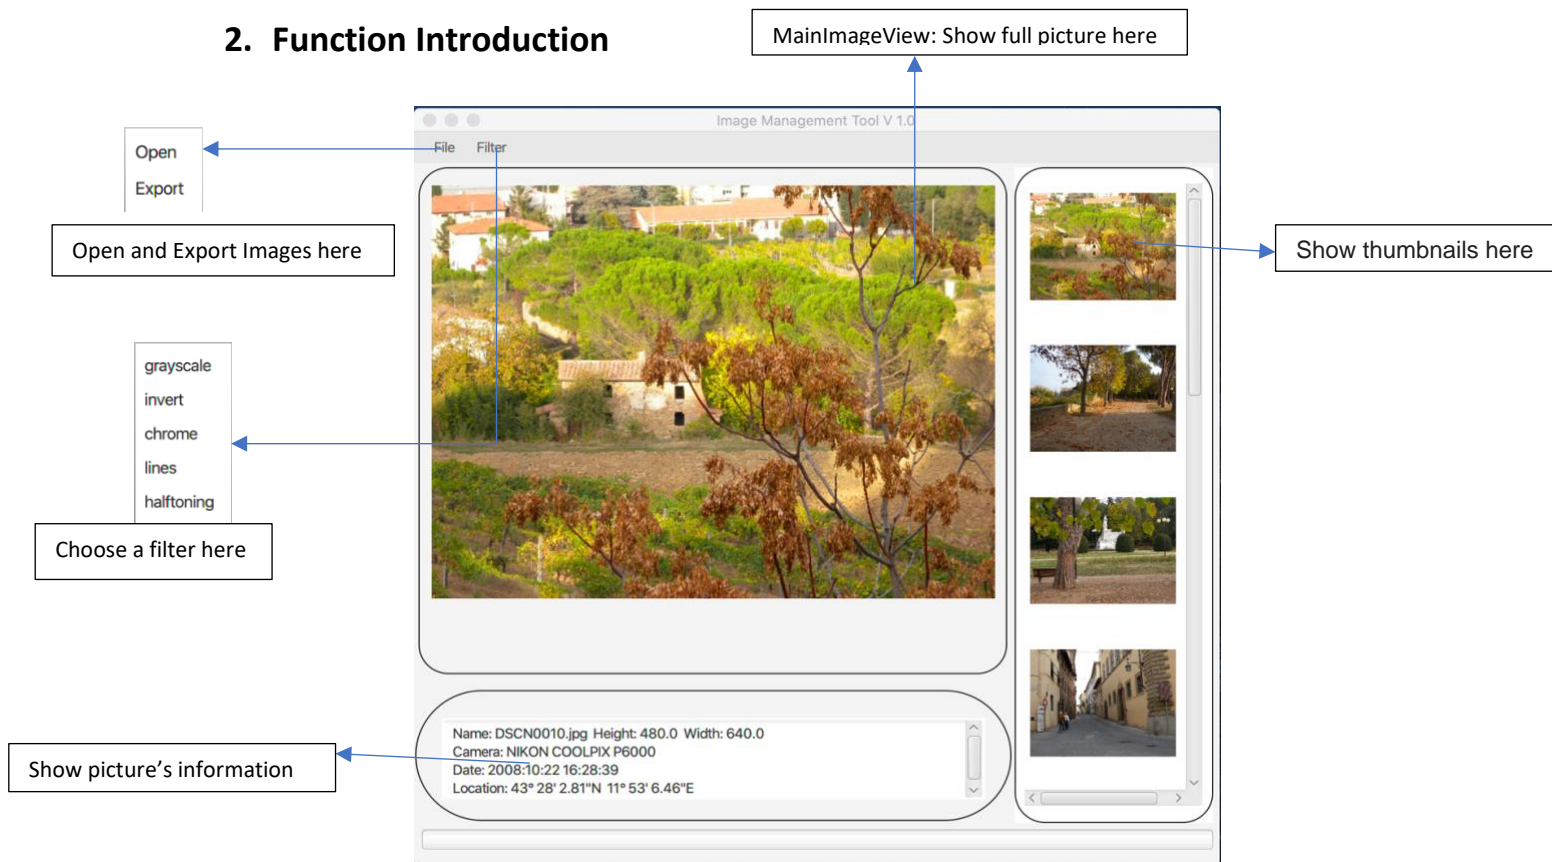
2. Function Introduction

MainImageView: Show full picture here

Image Management Tool V 1.0

File Filter

Open
Export

Open and Export Images here

Show thumbnails here

grayscale
invert
chrome
lines
halftoning

Choose a filter here

Name: DSCN0010.jpg Height: 480.0 Width: 640.0
Camera: NIKON COOLPIX P6000
Date: 2008:10:22 16:28:39
Location: 43° 28' 2.81"N 11° 53' 6.46"E

Show picture's information